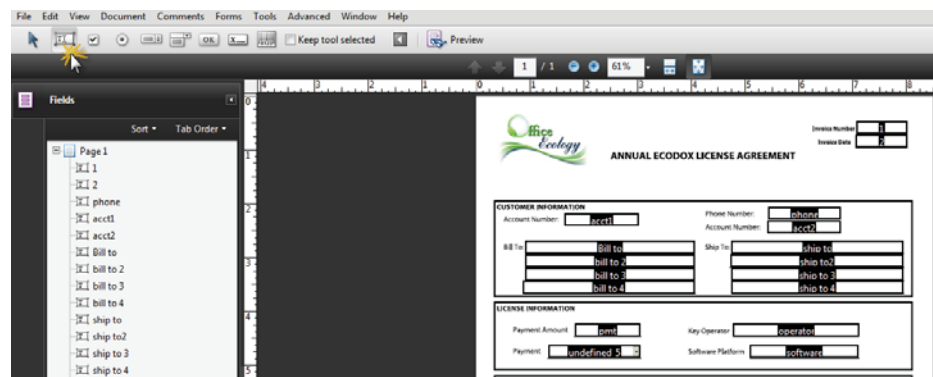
File Edit View Document Comments Forms Tools Advanced Window Help

Keep tool selected Preview

1 / 1 61%

Fields

Sort ▾ Tab Order ▾

Page 1
1
2
phone
acct1
acct2
Bill to
bill to 2
bill to 3
bill to 4
ship to
ship to2
ship to 3
ship to 4

Office Ecology

ANNUAL ECODOX LICENSE AGREEMENT

Invoice Number 1
Invoice Date 2

CUSTOMER INFORMATION

Account Number: acct1

Phone Number: phone
Account Number: acct2

Bill To: Bill to
bill to 2
bill to 3
bill to 4

Ship To: ship to
ship to2
ship to 3
ship to 4

LICENSE INFORMATION

Payment Amount pmt

Key Operator operator

Payment undefined 5

Software Platform software